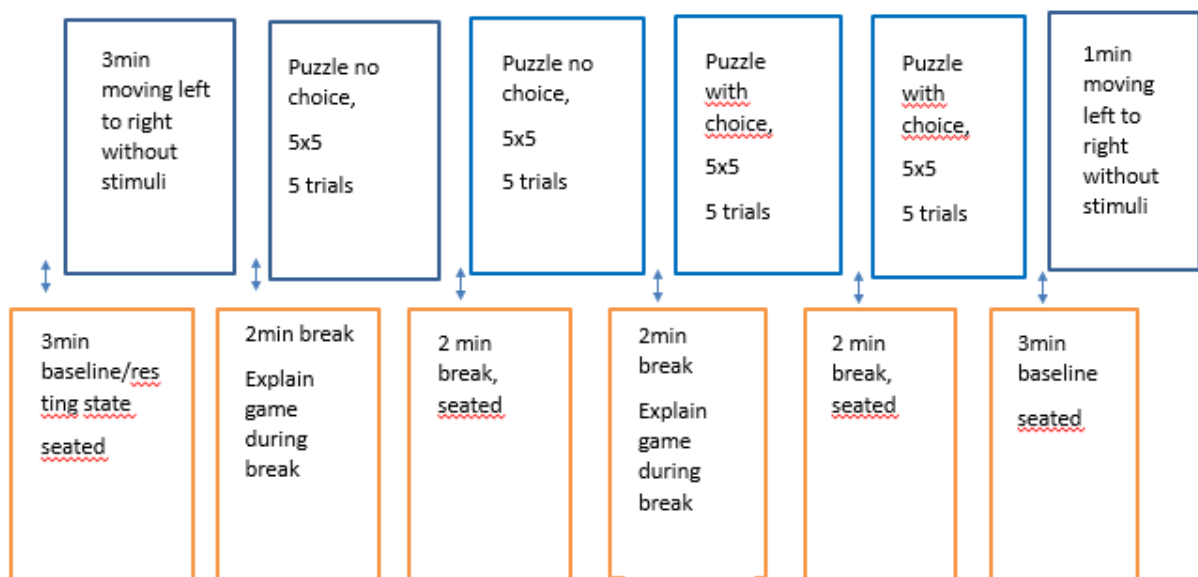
3min moving left to right without stimuli

Puzzle no choice,

5x5

5 trials

Puzzle no choice,

5x5

5 trials

Puzzle with choice,

5x5

5 trials

Puzzle with choice,

5x5

5 trials

1min moving left to right without stimuli

3min baseline/resting state

seated

2min break

Explain game during break

2 min break, seated

2min break

Explain game during break

2 min break, seated

3min baseline

seated